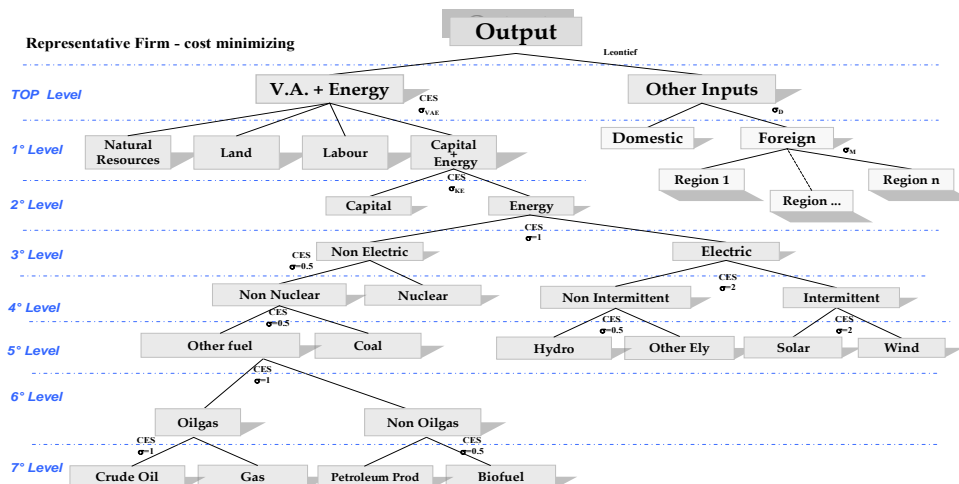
Output

Representative Firm - cost minimizing

Leontief

TOP Level

V.A. + Energy

CES
$\sigma_{VAE}$

Other Inputs

$\sigma_D$

1° Level

Natural Resources

Land

Labour

Capital + Energy

Domestic

Foreign

$\sigma_M$

CES
$\sigma_{KE}$

Region 1

Region ...

Region n

2° Level

Capital

Energy

CES
$\sigma$=1

3° Level

CES
$\sigma$=0.5

Non Electric

Electric

CES
$\sigma$=2

4° Level

Non Nuclear

Nuclear

Non Intermittent

Intermittent

CES
$\sigma$=0.5

CES
$\sigma$=0.5

CES
$\sigma$=2

5° Level

Other fuel

Coal

Hydro

Other Ely

Solar

Wind

CES
$\sigma$=1

6° Level

Oilgas

Non Oilgas

CES
$\sigma$=1

CES
$\sigma$=0.5

7° Level

Crude Oil

Gas

Petroleum Prod

Biofuel